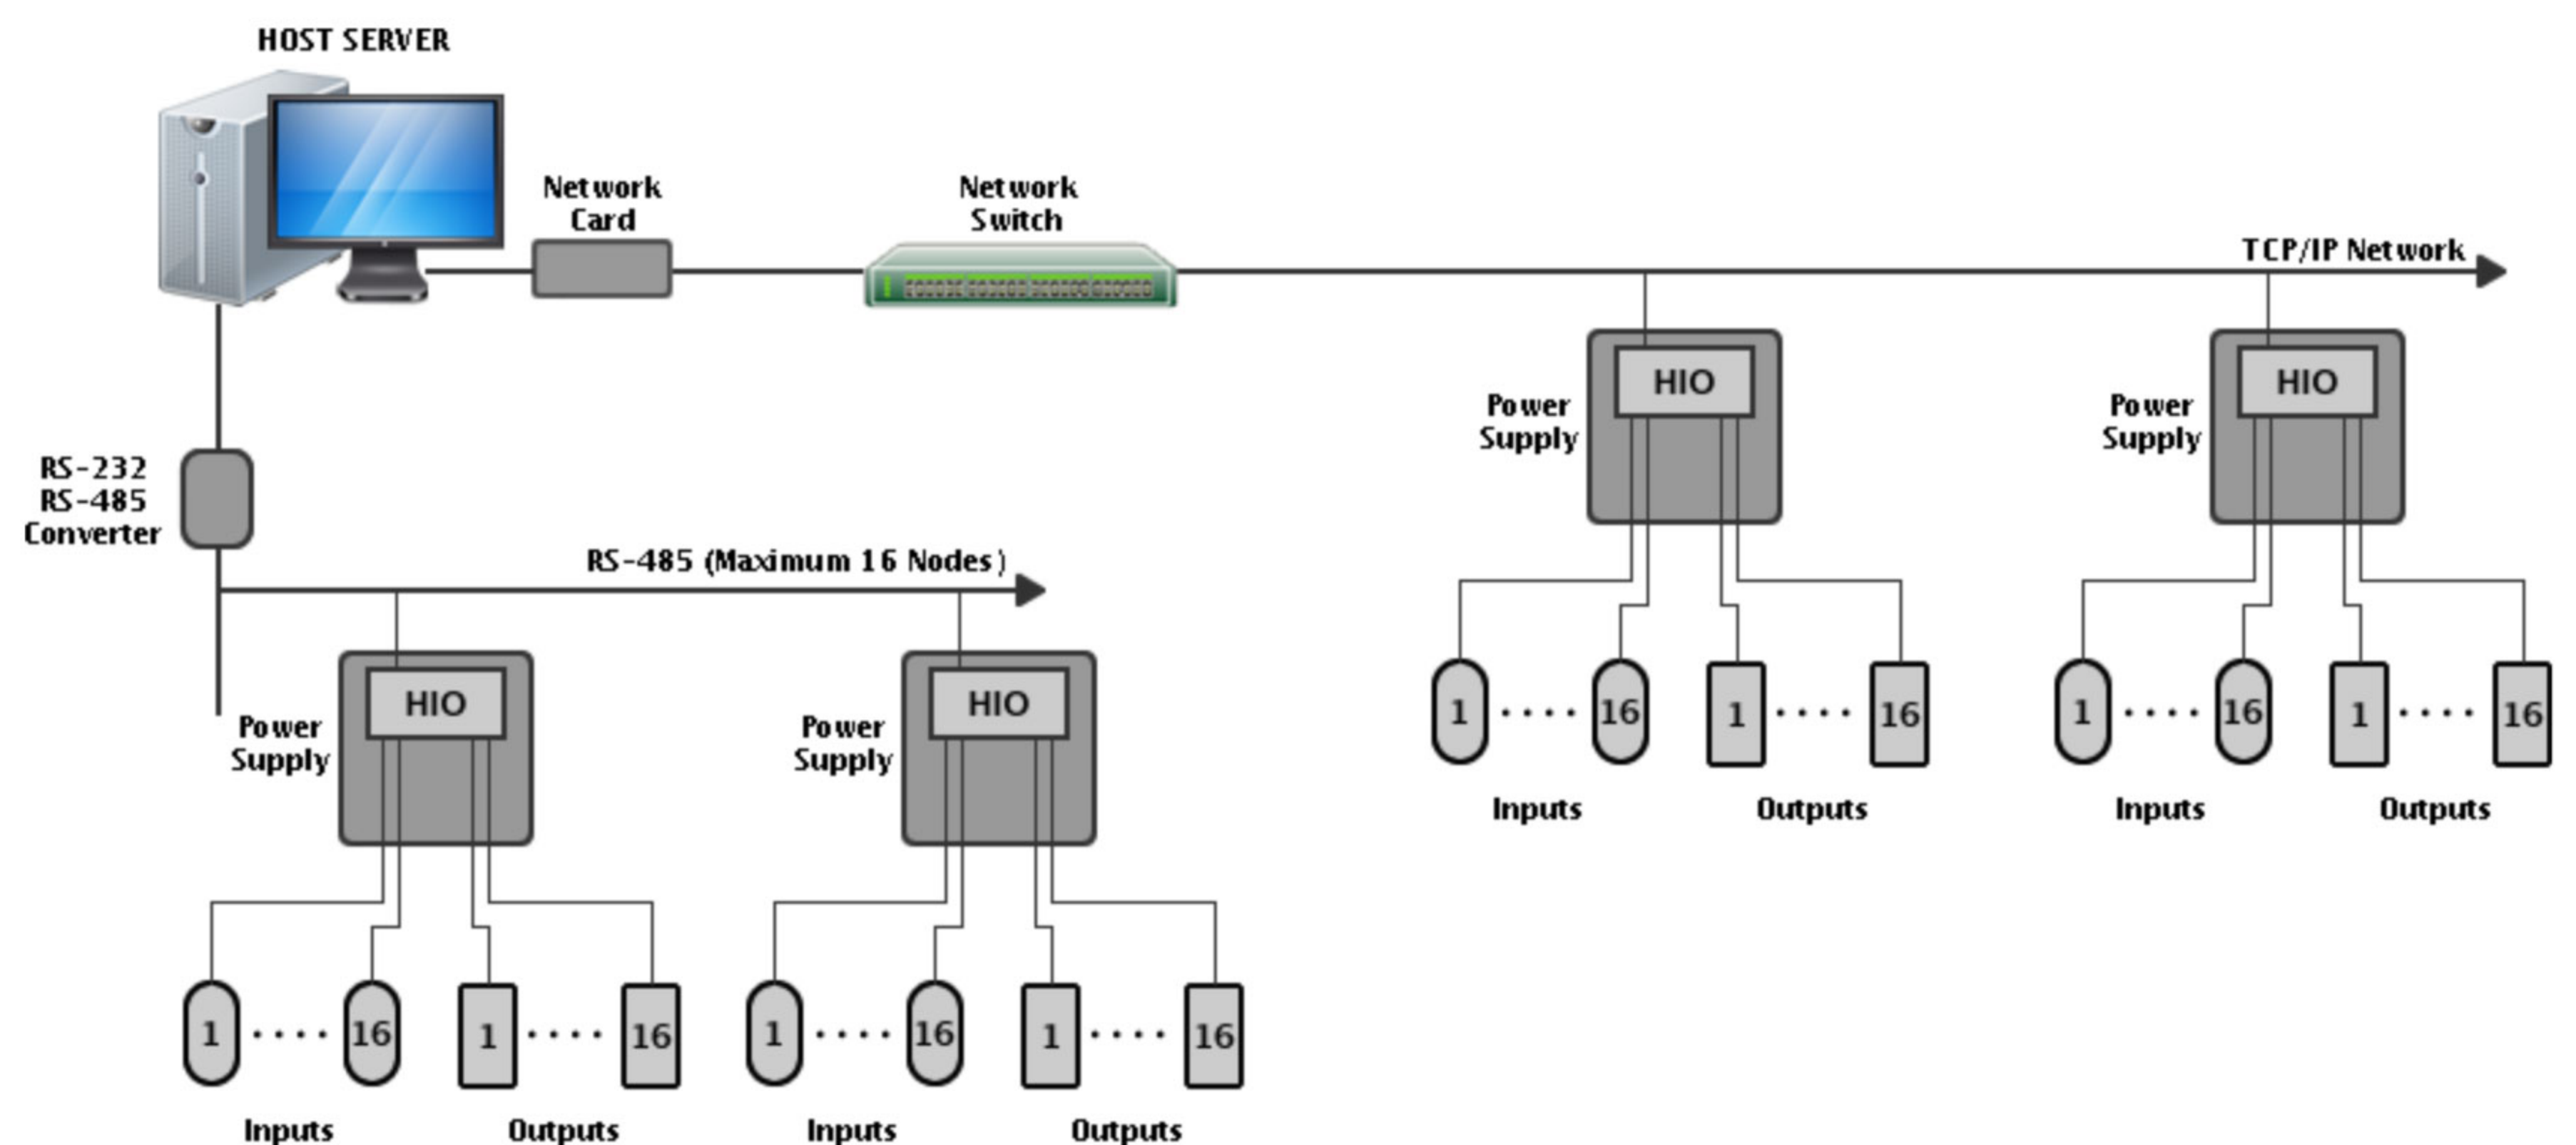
HOST SERVER

Network Card

Network Switch

TCP/IP Network

HIO

Power Supply

1 .... 16 1 .... 16

Inputs Outputs

HIO

Power Supply

1 .... 16 1 .... 16

Inputs Outputs

RS-232 RS-485 Converter

RS-485 (Maximum 16 Nodes)

HIO

Power Supply

1 .... 16 1 .... 16

Inputs Outputs

HIO

Power Supply

1 .... 16 1 .... 16

Inputs Outputs